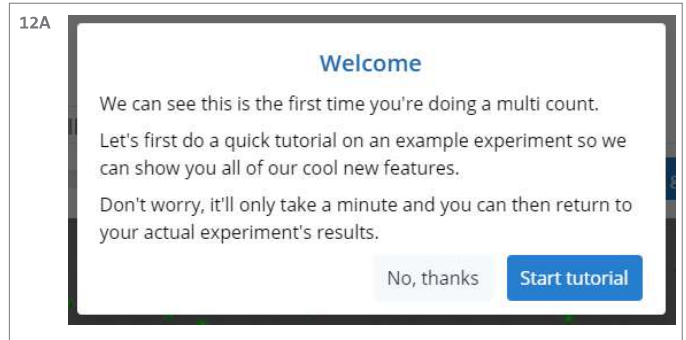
12A

Welcome

We can see this is the first time you're doing a multi count.

Let's first do a quick tutorial on an example experiment so we can show you all of our cool new features.

Don't worry, it'll only take a minute and you can then return to your actual experiment's results.

No, thanks
Start tutorial